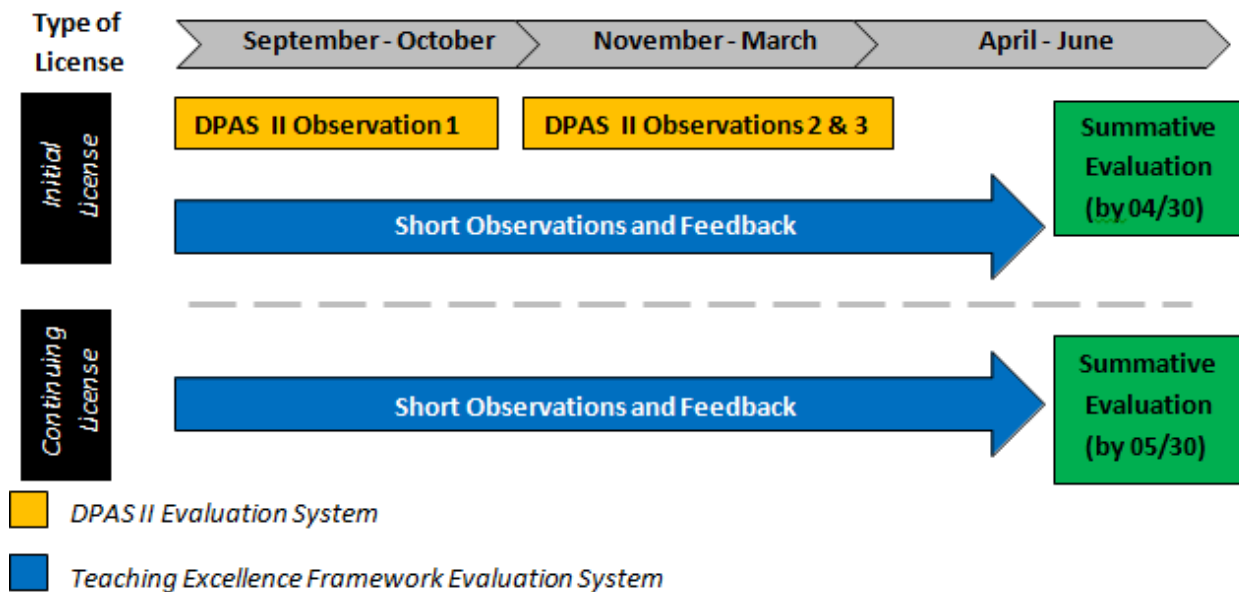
Type of License

September - October

November - March

April - June

Initial License

DPAS II Observation 1

DPAS II Observations 2 & 3

Short Observations and Feedback

Summative Evaluation (by 04/30)

Continuing License

Short Observations and Feedback

Summative Evaluation (by 05/30)

DPAS II Evaluation System

Teaching Excellence Framework Evaluation System